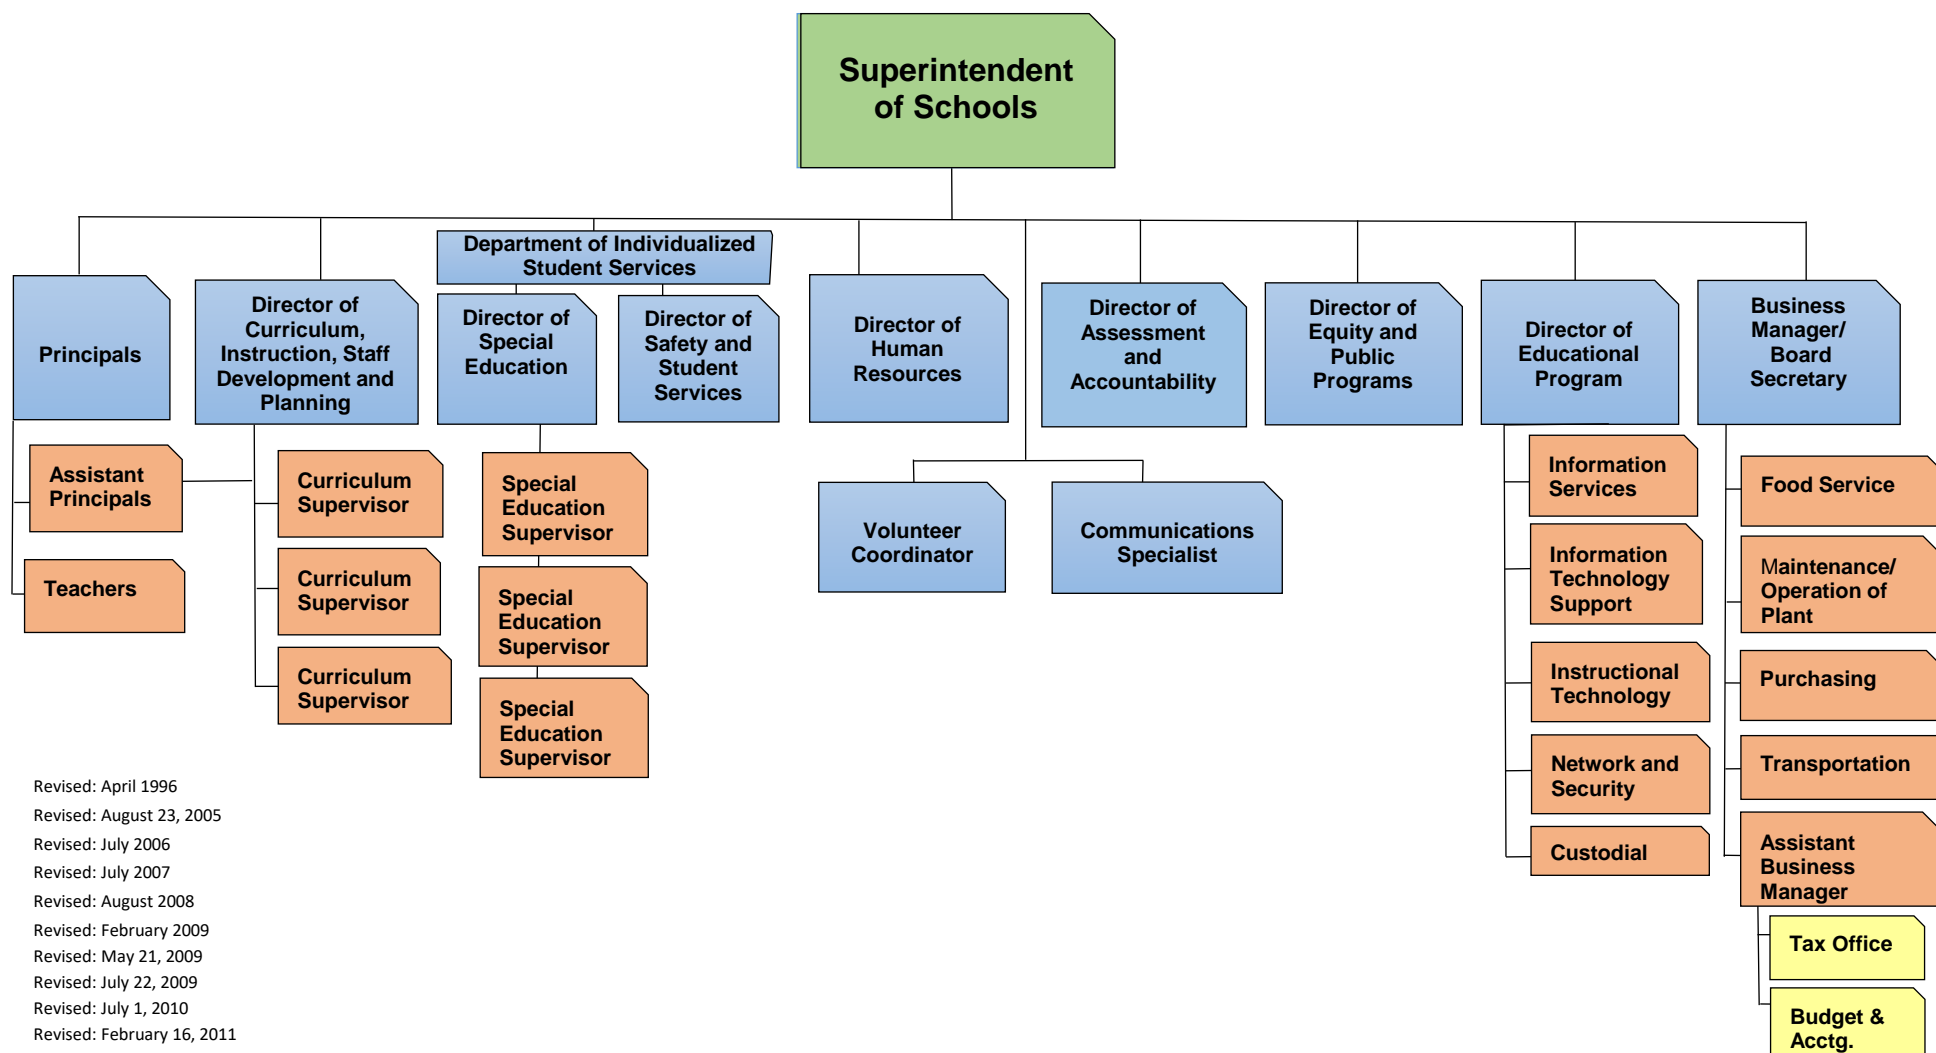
Superintendent of Schools

Principals

Assistant Principals

Teachers

Director of Curriculum, Instruction, Staff Development and Planning

Curriculum Supervisor

Curriculum Supervisor

Curriculum Supervisor

Department of Individualized Student Services

Director of Special Education

Special Education Supervisor

Special Education Supervisor

Special Education Supervisor

Director of Safety and Student Services

Director of Human Resources

Volunteer Coordinator

Communications Specialist

Director of Assessment and Accountability

Director of Equity and Public Programs

Director of Educational Program

Information Services

Information Technology Support

Instructional Technology

Network and Security

Custodial

Business Manager/ Board Secretary

Food Service

Maintenance/ Operation of Plant

Purchasing

Transportation

Assistant Business Manager

Tax Office

Budget & Acctg.

Revised: April 1996
Revised: August 23, 2005
Revised: July 2006
Revised: July 2007
Revised: August 2008
Revised: February 2009
Revised: May 21, 2009
Revised: July 22, 2009
Revised: July 1, 2010
Revised: February 16, 2011